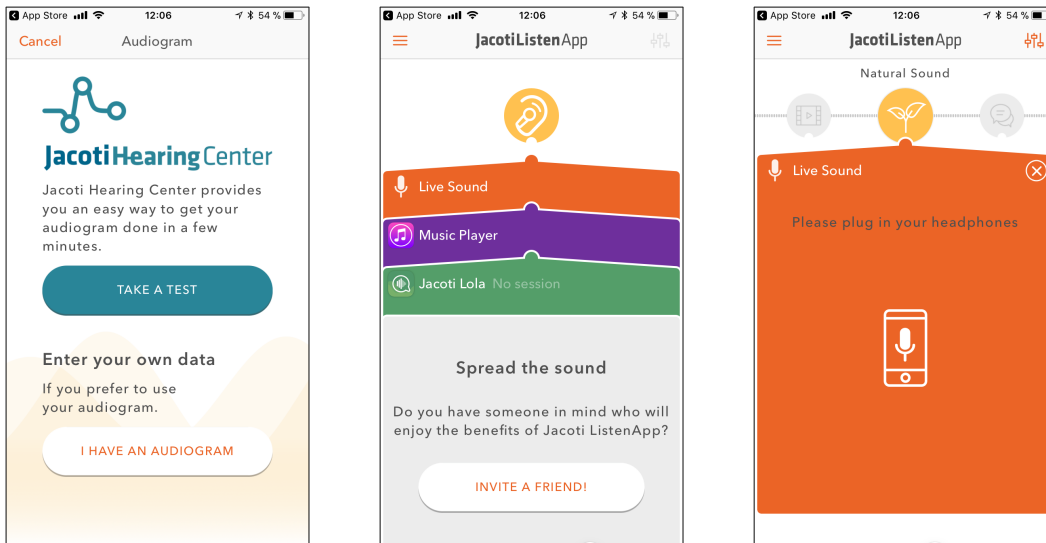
App Store 12:06 54 %

Cancel Audiogram

JacotiHearingCenter

Jacoti Hearing Center provides you an easy way to get your audiogram done in a few minutes.

TAKE A TEST

Enter your own data

If you prefer to use your audiogram.

I HAVE AN AUDIOGRAM

App Store 12:06 54 %

JacotiListenApp

Live Sound

Music Player

Jacoti Lola No session

Spread the sound

Do you have someone in mind who will enjoy the benefits of Jacoti ListenApp?

INVITE A FRIEND!

App Store 12:06 54 %

JacotiListenApp

Natural Sound

Live Sound

Please plug in your headphones